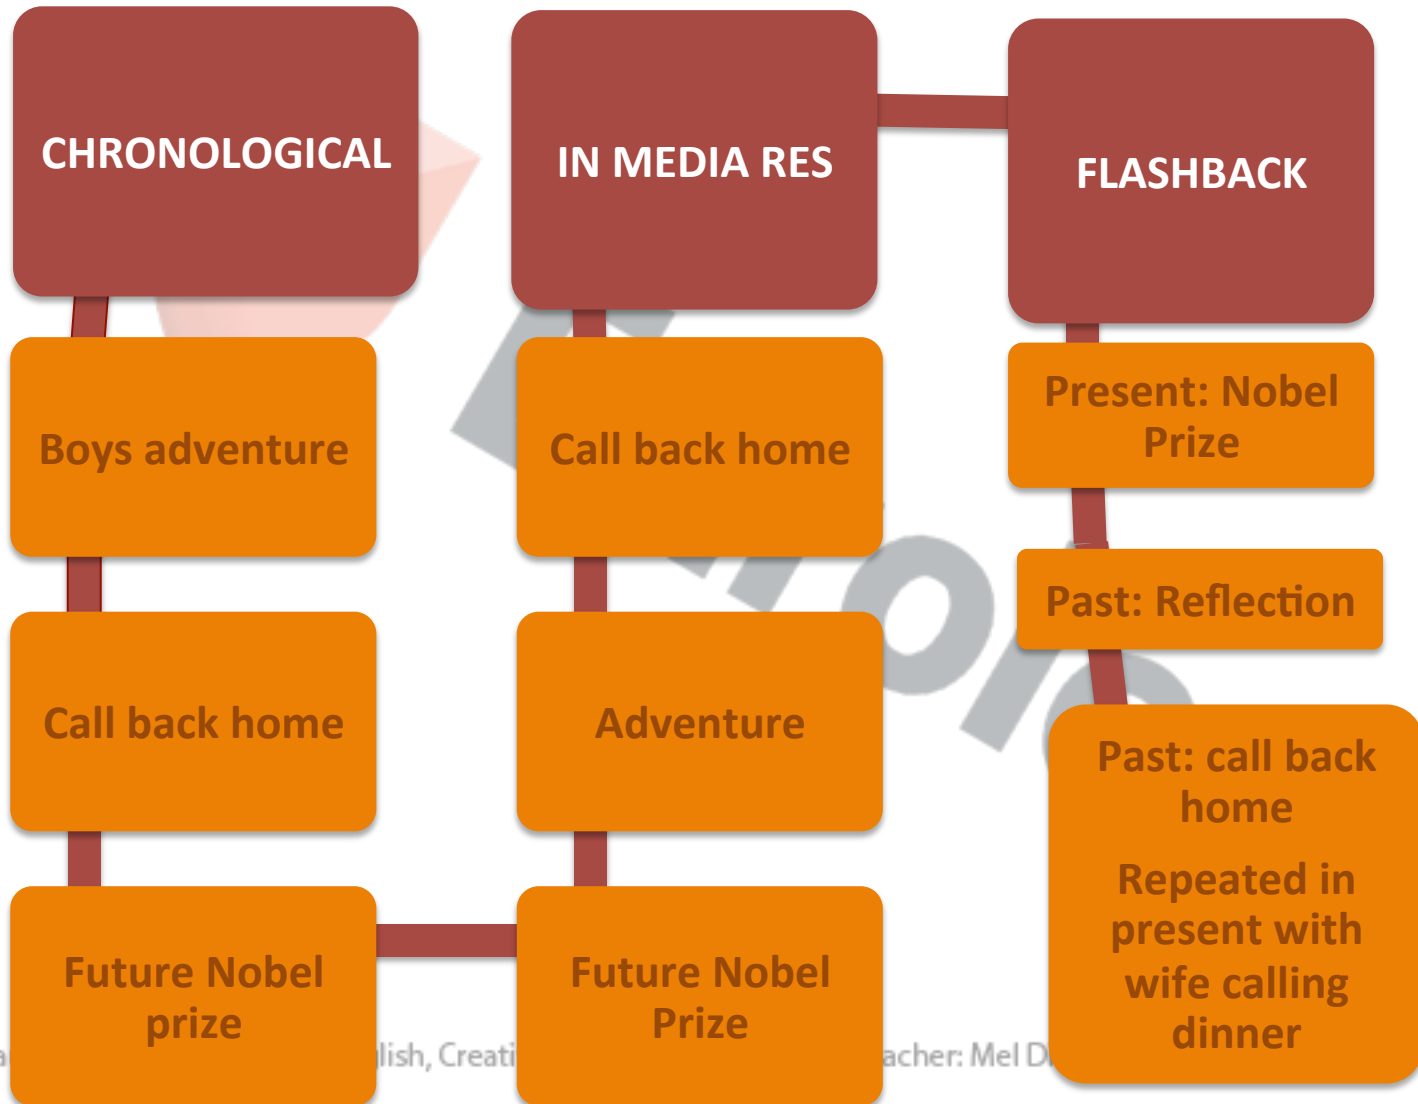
CHRONOLOGICAL

Boys adventure

Call back home

Future Nobel prize

IN MEDIA RES

Call back home

Adventure

Future Nobel Prize

FLASHBACK

Present: Nobel Prize

Past: Reflection

Past: call back home

Repeated in present with wife calling dinner

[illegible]lish, Creati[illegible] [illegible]acher: Mel D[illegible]